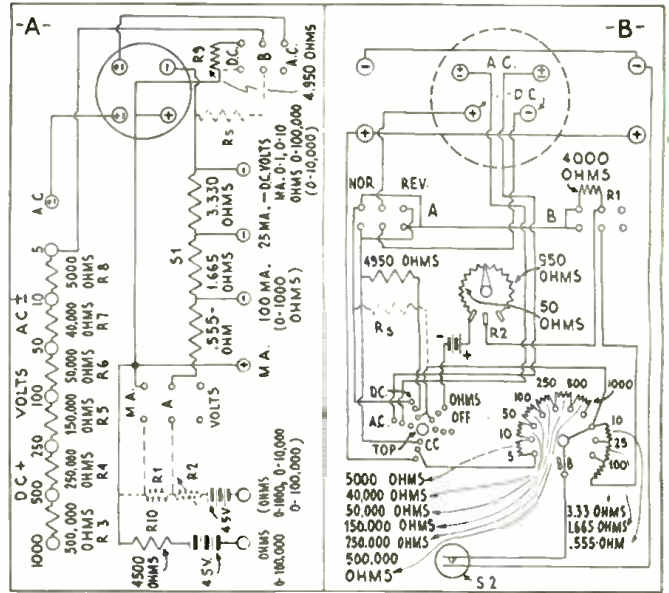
-A-

AC

5 5000 OHMS R 8

AC ± 10 40,000 OHMS R 7

50 50,000 OHMS R 6

VOLTS 100 150,000 OHMS R 5

250 250,000 OHMS R 4

DC + 500 500,000 OHMS R 3

1000

R9 D.C. B A.C. 4,950 OHMS

Rs

25MA.—DC VOLTS MA. 0-1, 0-10 OHMS 0-100,000 (0-10,000)

3,330 OHMS

S1

1,665 OHMS

100 MA. (0-1000 OHMS)

.555- OHM

M A.

M A. A VOLTS

R1 R2

4.5V. 4.5V.

R10 4500 OHMS

OHMS 0-1000, 0-10,000 0-100,000

OHMS 0-100,000

-B-

A C. D C.

4000 OHMS R1

NOR REV.

A B

4950 OHMS

550 OHMS

50 OHMS

Rs R2

DC. AC. OHMS OFF

TOP CC

250 500 1000

50 100

10 10

5 25

100

B B

5000 OHMS

40,000 OHMS

50,000 OHMS

150,000 OHMS

250,000 OHMS

500,000 OHMS

3.33 OHMS

1.665 OHMS

.555-OHM

S 2